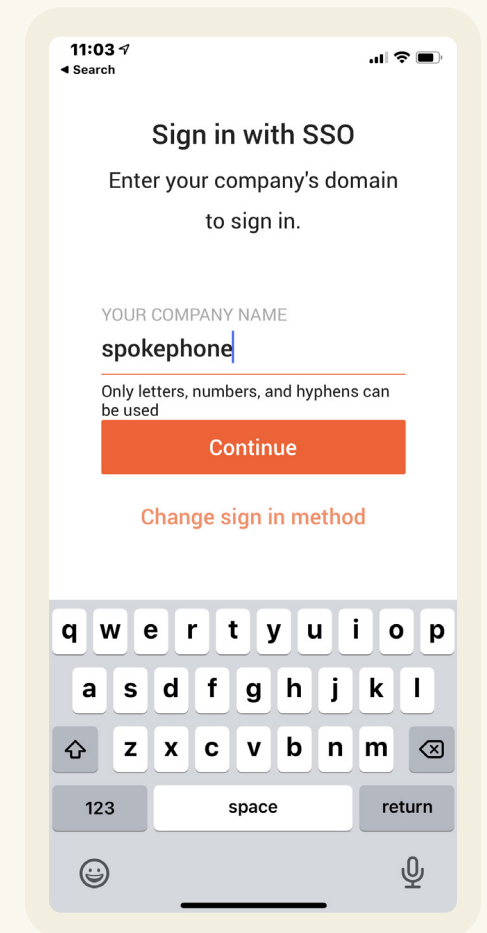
11:03
◂ Search

Sign in with SSO

Enter your company's domain to sign in.

YOUR COMPANY NAME

spokephone

Only letters, numbers, and hyphens can be used

Continue

Change sign in method

q w e r t y u i o p
a s d f g h j k l
z x c v b n m
123 space return